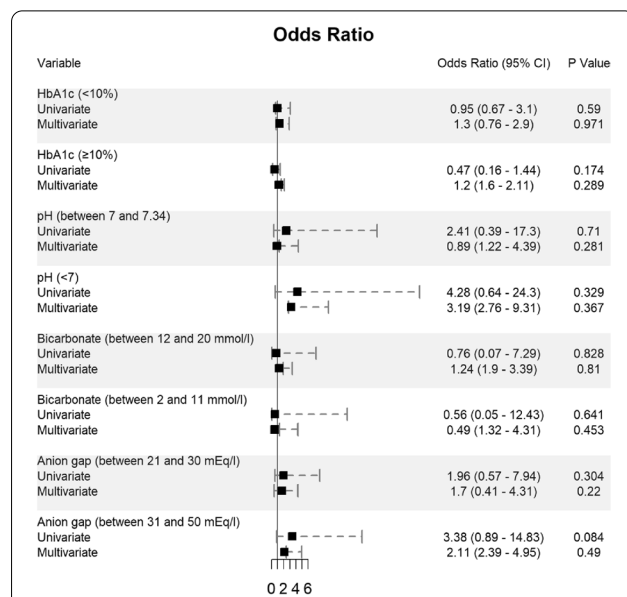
Odds Ratio

| Variable | Odds Ratio (95% CI) | P Value |
|---|---|---|
| HbA1c (<10%) | | |
| Univariate | 0.95 (0.67 - 3.1) | 0.59 |
| Multivariate | 1.3 (0.76 - 2.9) | 0.971 |
| HbA1c (≥10%) | | |
| Univariate | 0.47 (0.16 - 1.44) | 0.174 |
| Multivariate | 1.2 (1.6 - 2.11) | 0.289 |
| pH (between 7 and 7.34) | | |
| Univariate | 2.41 (0.39 - 17.3) | 0.71 |
| Multivariate | 0.89 (1.22 - 4.39) | 0.281 |
| pH (<7) | | |
| Univariate | 4.28 (0.64 - 24.3) | 0.329 |
| Multivariate | 3.19 (2.76 - 9.31) | 0.367 |
| Bicarbonate (between 12 and 20 mmol/l) | | |
| Univariate | 0.76 (0.07 - 7.29) | 0.828 |
| Multivariate | 1.24 (1.9 - 3.39) | 0.81 |
| Bicarbonate (between 2 and 11 mmol/l) | | |
| Univariate | 0.56 (0.05 - 12.43) | 0.641 |
| Multivariate | 0.49 (1.32 - 4.31) | 0.453 |
| Anion gap (between 21 and 30 mEq/l) | | |
| Univariate | 1.96 (0.57 - 7.94) | 0.304 |
| Multivariate | 1.7 (0.41 - 4.31) | 0.22 |
| Anion gap (between 31 and 50 mEq/l) | | |
| Univariate | 3.38 (0.89 - 14.83) | 0.084 |
| Multivariate | 2.11 (2.39 - 4.95) | 0.49 |

0 2 4 6